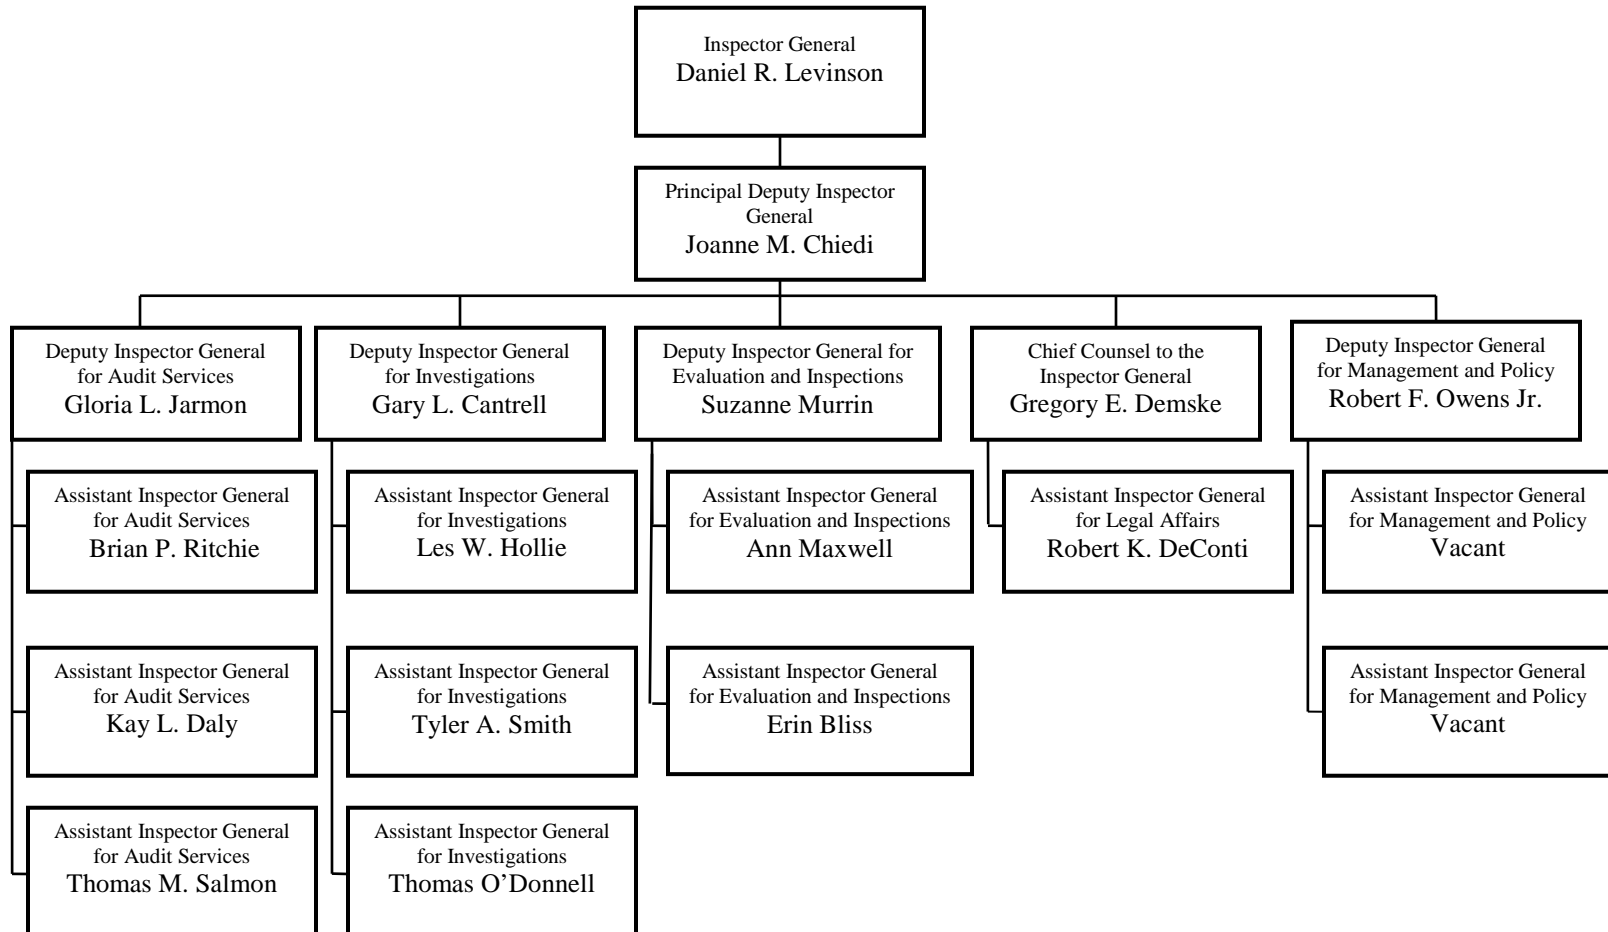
Inspector General
Daniel R. Levinson

Principal Deputy Inspector General
Joanne M. Chiedi

Deputy Inspector General for Audit Services
Gloria L. Jarmon

Assistant Inspector General for Audit Services
Brian P. Ritchie

Assistant Inspector General for Audit Services
Kay L. Daly

Assistant Inspector General for Audit Services
Thomas M. Salmon

Deputy Inspector General for Investigations
Gary L. Cantrell

Assistant Inspector General for Investigations
Les W. Hollie

Assistant Inspector General for Investigations
Tyler A. Smith

Assistant Inspector General for Investigations
Thomas O'Donnell

Deputy Inspector General for Evaluation and Inspections
Suzanne Murrin

Assistant Inspector General for Evaluation and Inspections
Ann Maxwell

Assistant Inspector General for Evaluation and Inspections
Erin Bliss

Chief Counsel to the Inspector General
Gregory E. Demske

Assistant Inspector General for Legal Affairs
Robert K. DeConti

Deputy Inspector General for Management and Policy
Robert F. Owens Jr.

Assistant Inspector General for Management and Policy
Vacant

Assistant Inspector General for Management and Policy
Vacant